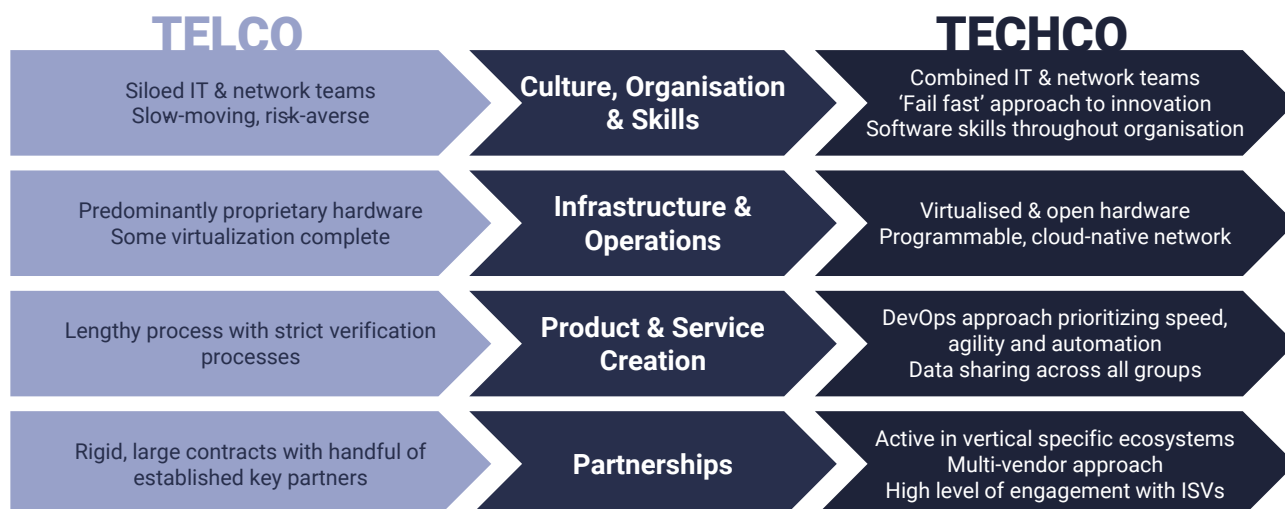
TELCO

TECHCO

Siloed IT & network teams
Slow-moving, risk-averse

Culture, Organisation & Skills

Combined IT & network teams
'Fail fast' approach to innovation
Software skills throughout organisation

Predominantly proprietary hardware
Some virtualization complete

Infrastructure & Operations

Virtualised & open hardware
Programmable, cloud-native network

Lengthy process with strict verification processes

Product & Service Creation

DevOps approach prioritizing speed, agility and automation
Data sharing across all groups

Rigid, large contracts with handful of established key partners

Partnerships

Active in vertical specific ecosystems
Multi-vendor approach
High level of engagement with ISVs